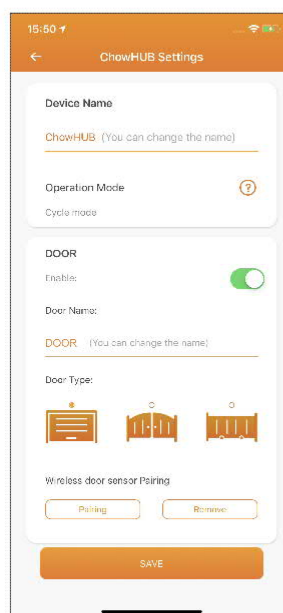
15:50
←
ChowHUB Settings

Device Name

ChowHUB (You can change the name)

Operation Mode
?
Cycle mode

DOOR

Enable:

Door Name:

DOOR (You can change the name)

Door Type:

Wireless door sensor Pairing

Pairing
Remove

SAVE